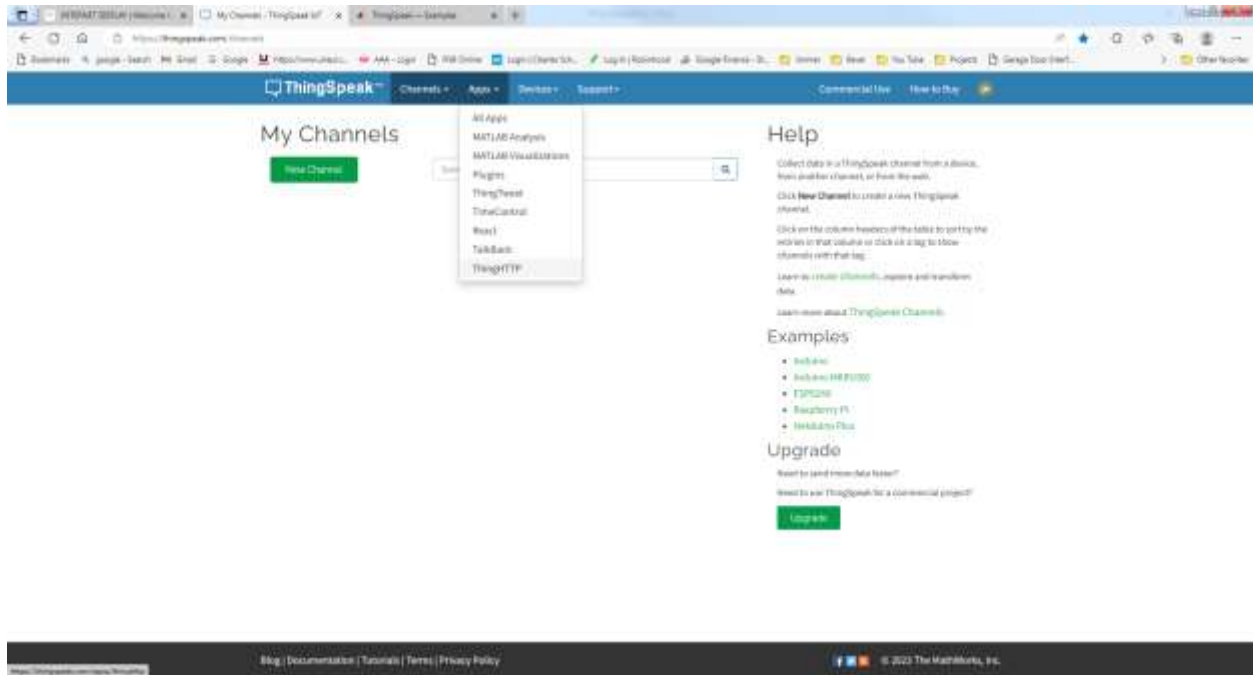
My Channels - ThingSpeak IoT
ThingSpeak — Examples

https://thingspeak.com/channels

ThingSpeak™ Channels ▾ Apps ▾ Devices ▾ Support ▾ Commercial Use How to Buy

My Channels

New Channel

All Apps
MATLAB Analysis
MATLAB Visualizations
Plugins
ThingTweet
TimeControl
React
TalkBack
ThingHTTP

Help

Collect data in a ThingSpeak channel from a device, from another channel, or from the web.

Click New Channel to create a new ThingSpeak channel.

Click on the column headers of the table to sort by the entries in that column or click on a tag to show channels with that tag.

Learn to create channels, explore and transform data.

Learn more about ThingSpeak Channels.

Examples

• Arduino
• Arduino MKR1000
• ESP8266
• Raspberry Pi
• Netduino Plus

Upgrade

Need to send more data faster?

Need to use ThingSpeak for a commercial project?

Upgrade

Blog | Documentation | Tutorials | Terms | Privacy Policy

© 2023 The MathWorks, Inc.

https://thingspeak.com/apps/thinghttp